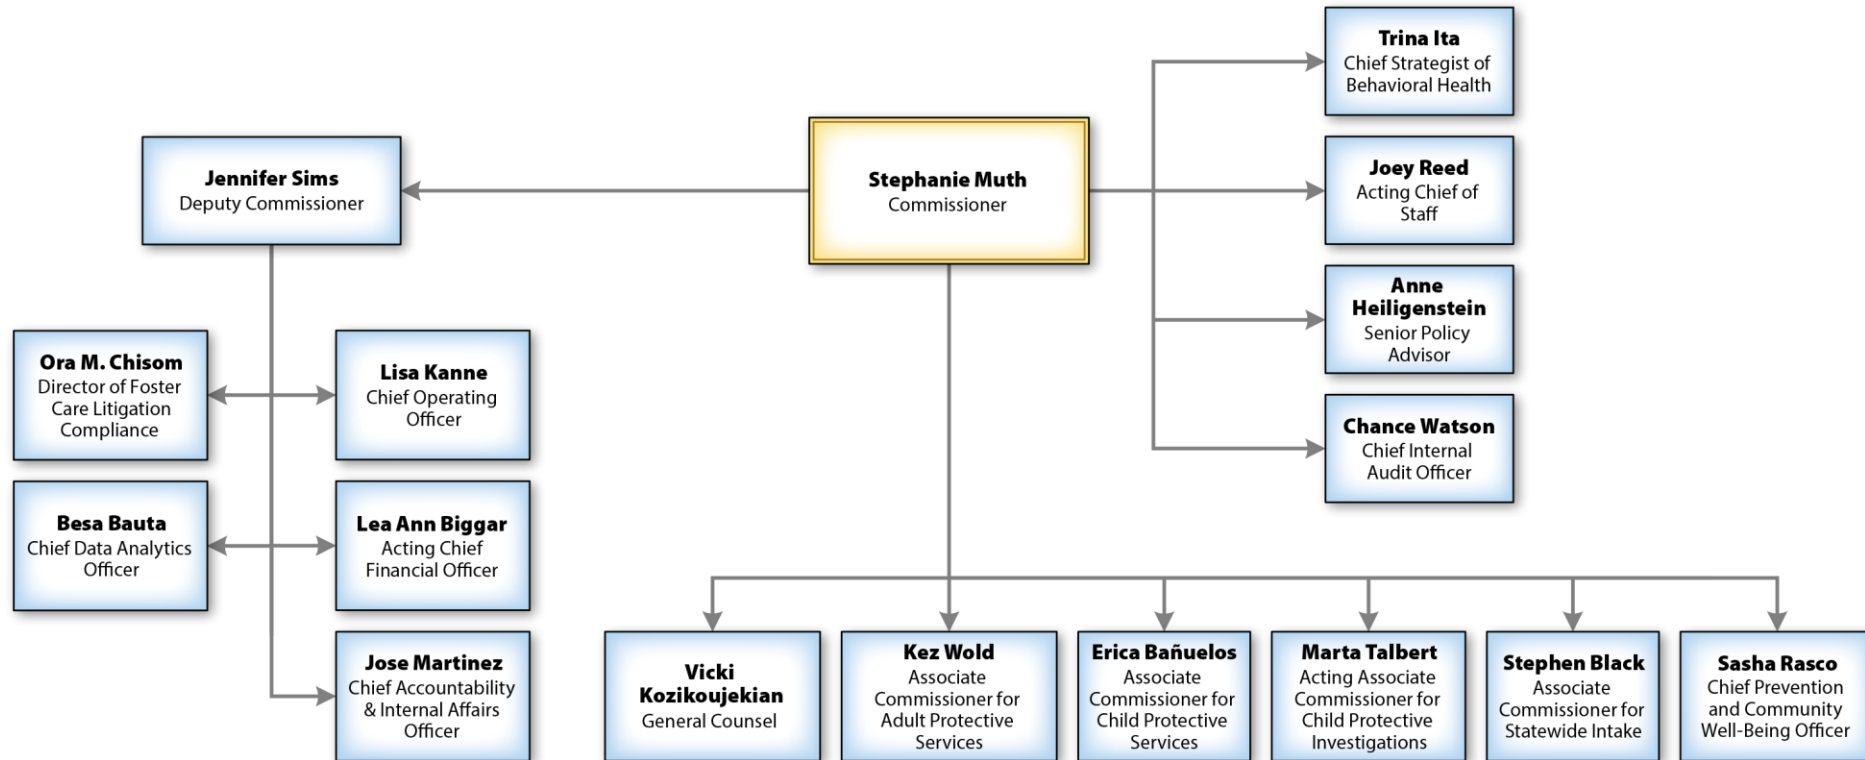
Stephanie Muth
Commissioner

Jennifer Sims
Deputy Commissioner

Trina Ita
Chief Strategist of Behavioral Health

Joey Reed
Acting Chief of Staff

Anne Heiligenstein
Senior Policy Advisor

Chance Watson
Chief Internal Audit Officer

Ora M. Chisom
Director of Foster Care Litigation Compliance

Lisa Kanne
Chief Operating Officer

Besa Bauta
Chief Data Analytics Officer

Lea Ann Biggar
Acting Chief Financial Officer

Jose Martinez
Chief Accountability & Internal Affairs Officer

Vicki Kozikoujekian
General Counsel

Kez Wold
Associate Commissioner for Adult Protective Services

Erica Bañuelos
Associate Commissioner for Child Protective Services

Marta Talbert
Acting Associate Commissioner for Child Protective Investigations

Stephen Black
Associate Commissioner for Statewide Intake

Sasha Rasco
Chief Prevention and Community Well-Being Officer